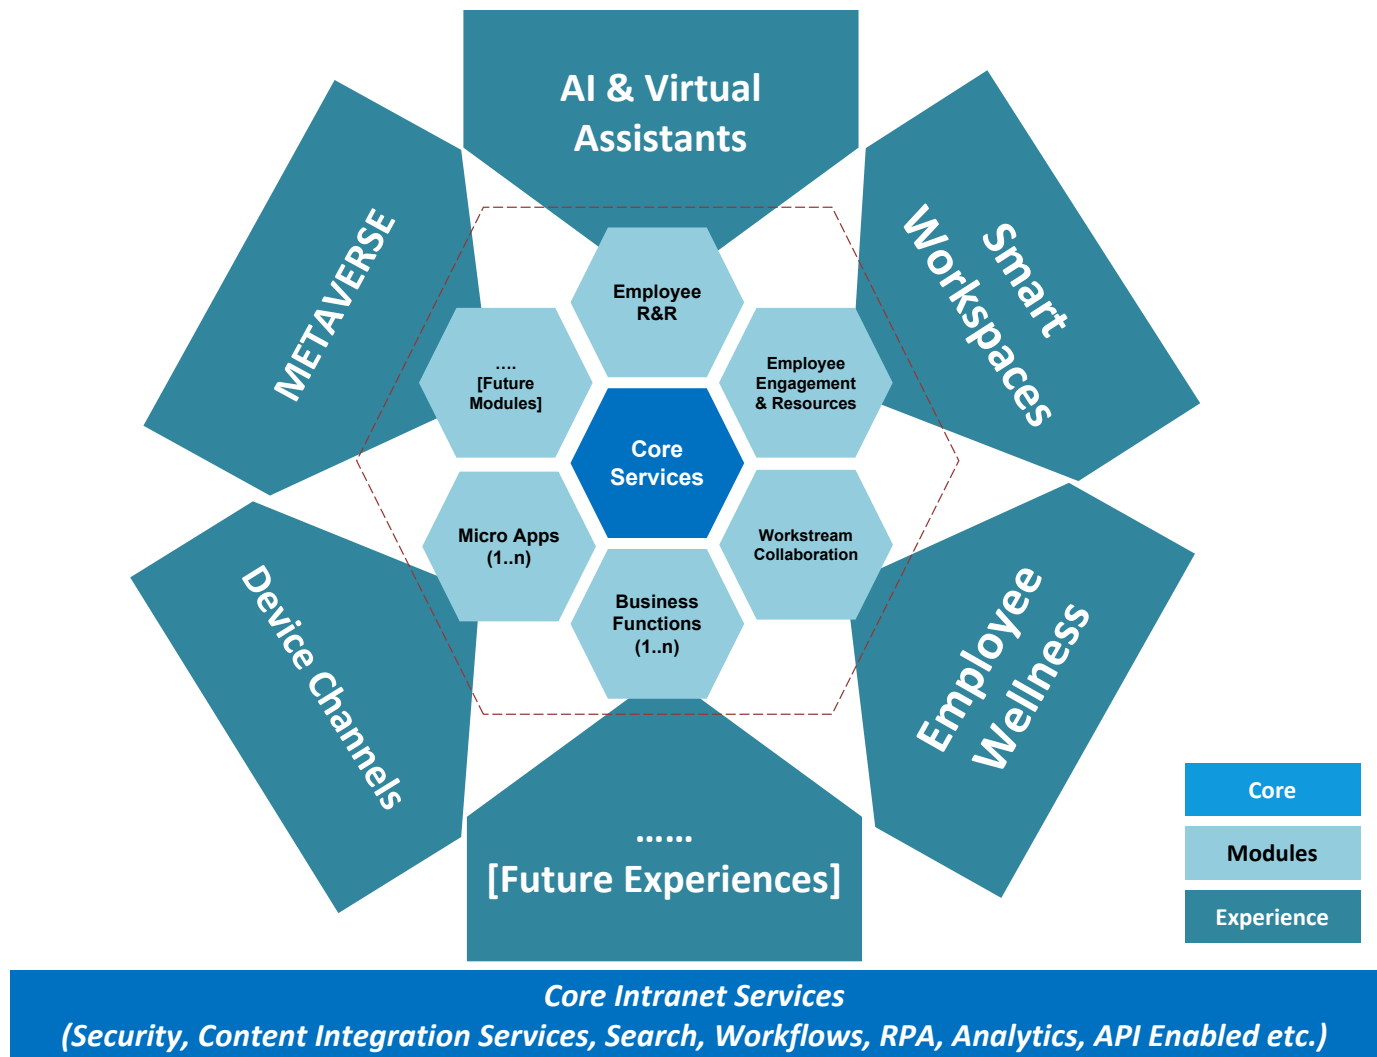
AI & Virtual Assistants

METAVERSE

Smart Workspaces

Employee R&R

.... [Future Modules]

Employee Engagement & Resources

Core Services

Micro Apps (1..n)

Workstream Collaboration

Business Functions (1..n)

Device Channels

Employee Wellness

...... [Future Experiences]

Core

Modules

Experience

Core Intranet Services
(Security, Content Integration Services, Search, Workflows, RPA, Analytics, API Enabled etc.)